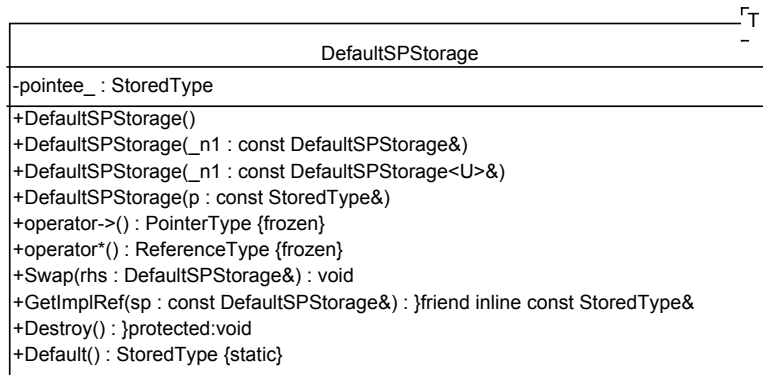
T

DefaultSPStorage

-pointee_ : StoredType

+DefaultSPStorage()
+DefaultSPStorage(_n1 : const DefaultSPStorage&)
+DefaultSPStorage(_n1 : const DefaultSPStorage<U>&)
+DefaultSPStorage(p : const StoredType&)
+operator->() : PointerType {frozen}
+operator*() : ReferenceType {frozen}
+Swap(rhs : DefaultSPStorage&) : void
+GetImplRef(sp : const DefaultSPStorage&) : }friend inline const StoredType&
+Destroy() : }protected:void
+Default() : StoredType {static}